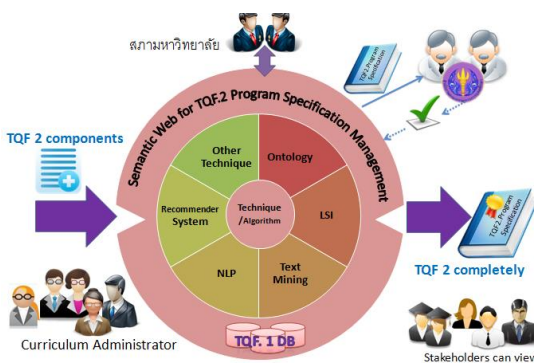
สภามหาวิทยาลัย

TQF.2 Program Specification

Semantic Web for TQF.2 Program Specification Management

TQF 2 components

Other Technique

Ontology

Recommender System

Technique /Algorithm

LSI

NLP

Text Mining

TQF. 1 DB

TQF.2 Program Specification

TQF 2 completely

Curriculum Administrator

Stakeholders can view